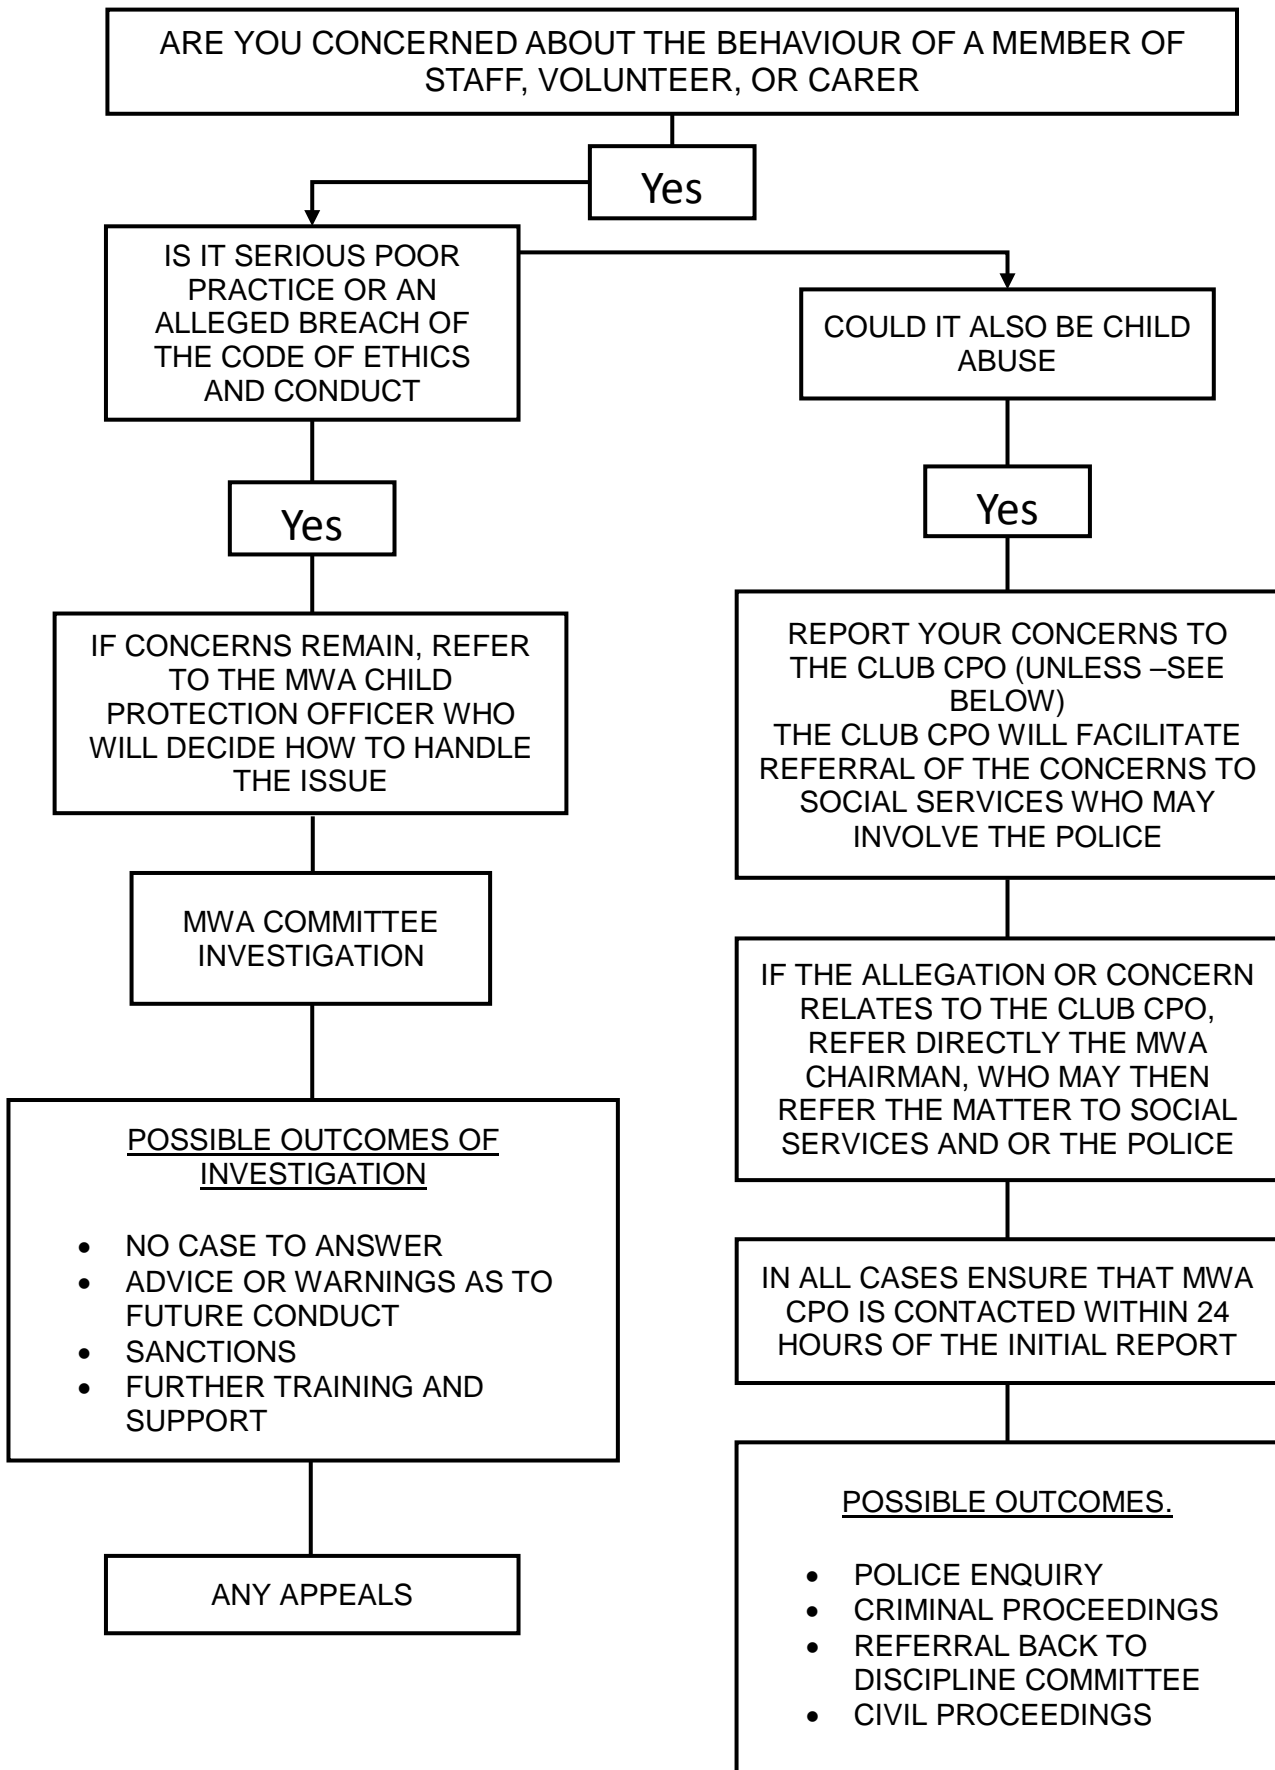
ARE YOU CONCERNED ABOUT THE BEHAVIOUR OF A MEMBER OF STAFF, VOLUNTEER, OR CARER

Yes

IS IT SERIOUS POOR PRACTICE OR AN ALLEGED BREACH OF THE CODE OF ETHICS AND CONDUCT

Yes

IF CONCERNS REMAIN, REFER TO THE MWA CHILD PROTECTION OFFICER WHO WILL DECIDE HOW TO HANDLE THE ISSUE

MWA COMMITTEE INVESTIGATION

POSSIBLE OUTCOMES OF INVESTIGATION

- NO CASE TO ANSWER
- ADVICE OR WARNINGS AS TO FUTURE CONDUCT
- SANCTIONS
- FURTHER TRAINING AND SUPPORT

ANY APPEALS

COULD IT ALSO BE CHILD ABUSE

Yes

REPORT YOUR CONCERNS TO THE CLUB CPO (UNLESS –SEE BELOW)
THE CLUB CPO WILL FACILITATE REFERRAL OF THE CONCERNS TO SOCIAL SERVICES WHO MAY INVOLVE THE POLICE

IF THE ALLEGATION OR CONCERN RELATES TO THE CLUB CPO, REFER DIRECTLY THE MWA CHAIRMAN, WHO MAY THEN REFER THE MATTER TO SOCIAL SERVICES AND OR THE POLICE

IN ALL CASES ENSURE THAT MWA CPO IS CONTACTED WITHIN 24 HOURS OF THE INITIAL REPORT

POSSIBLE OUTCOMES.

- POLICE ENQUIRY
- CRIMINAL PROCEEDINGS
- REFERRAL BACK TO DISCIPLINE COMMITTEE
- CIVIL PROCEEDINGS